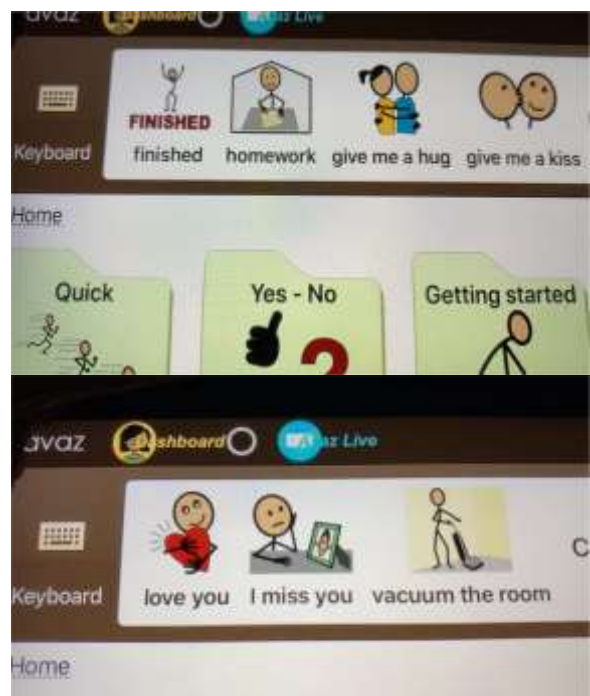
avaz Dashboard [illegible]z Live

Keyboard

FINISHED

finished homework give me a hug give me a kiss

Home

Quick

Yes - No

Getting started

avaz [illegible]shboard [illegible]z Live

Keyboard

love you I miss you vacuum the room

C

Home